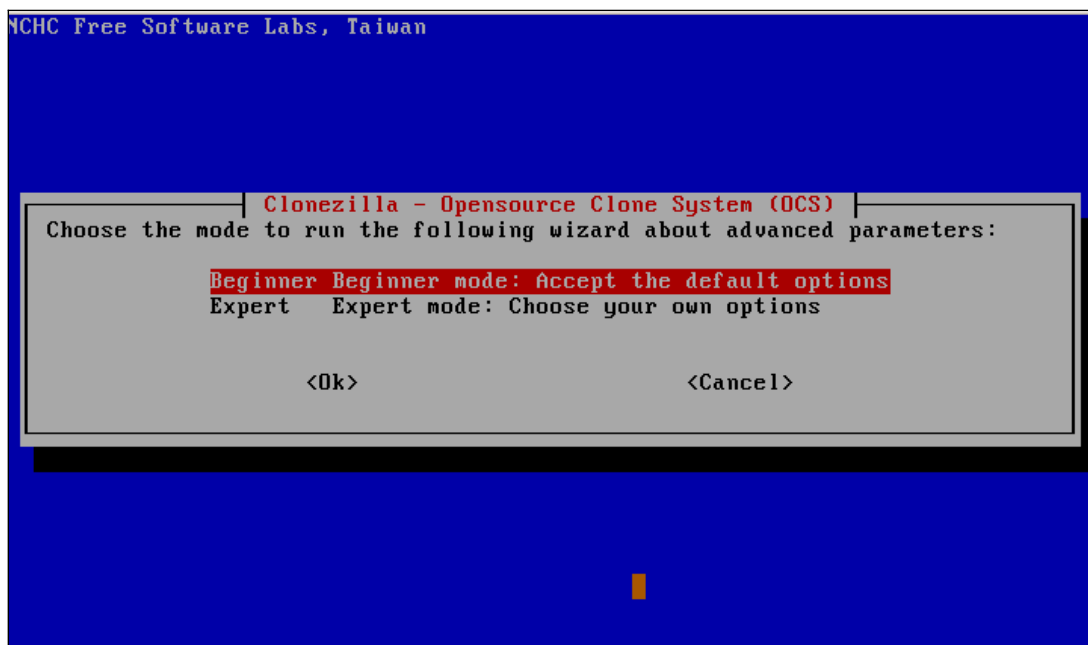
NCHC Free Software Labs, Taiwan

Clonezilla - Opensource Clone System (OCS)

Choose the mode to run the following wizard about advanced parameters:

Beginner Beginner mode: Accept the default options
Expert Expert mode: Choose your own options

<Ok> <Cancel>